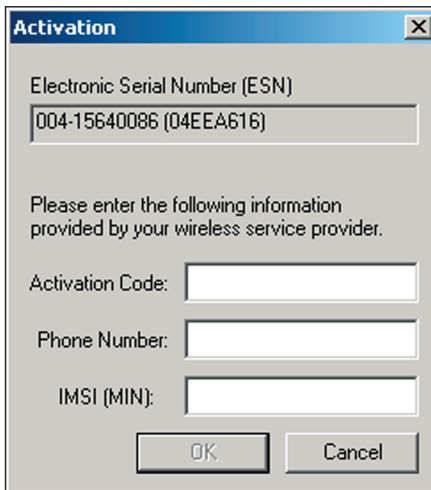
Activation

Electronic Serial Number (ESN)

004-15640086 (04EEA616)

Please enter the following information provided by your wireless service provider.

Activation Code:

Phone Number:

IMSI (MIN):

OK

Cancel